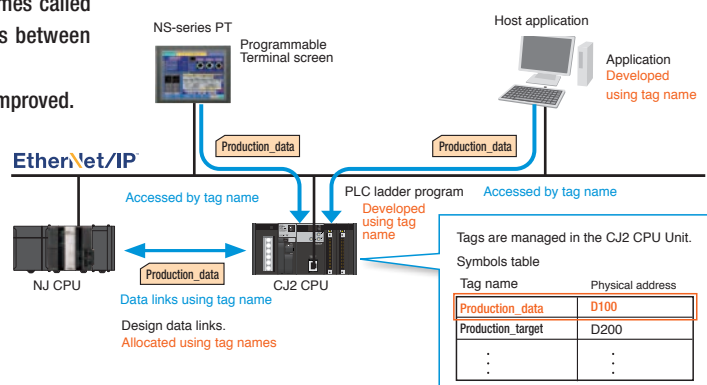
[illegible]mes called
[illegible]s between

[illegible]mproved.

NS-series PT

Programmable Terminal screen

Host application

Application Developed using tag name

Production_data

Production_data

EtherNet/IP

Accessed by tag name

PLC ladder program

Accessed by tag name

Developed using tag name

NJ CPU

Production_data

CJ2 CPU

Data links using tag name

Design data links.
Allocated using tag names

Tags are managed in the CJ2 CPU Unit.

Symbols table

| Tag name | Physical address |
|---|---|
| Production_data | D100 |
| Production_target | D200 |
| ⋮ | ⋮ |